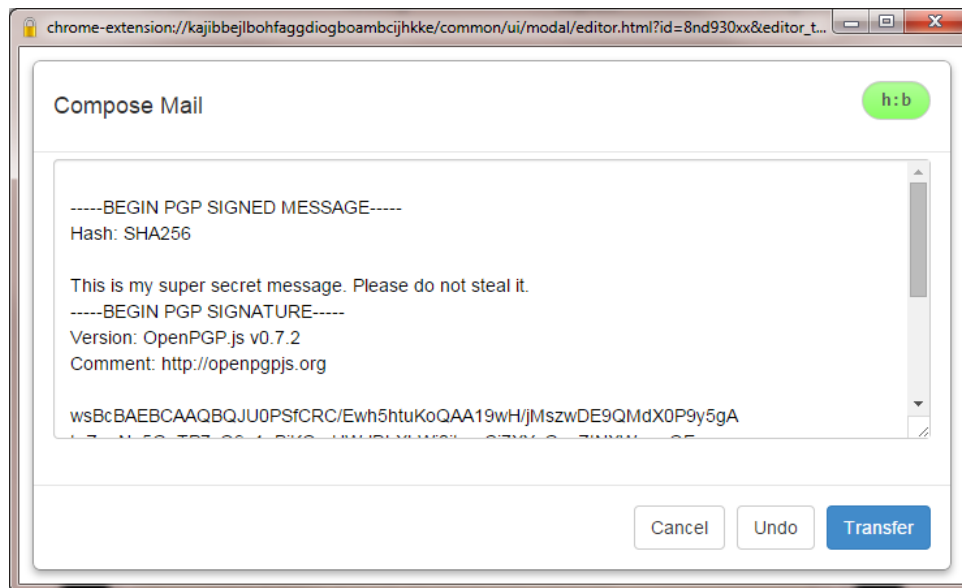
chrome-extension://kajibbejlbohfaggdiogboambcijhkke/common/ui/modal/editor.html?id=8nd930xx&editor_t...

Compose Mail

h:b

-----BEGIN PGP SIGNED MESSAGE-----
Hash: SHA256

This is my super secret message. Please do not steal it.
-----BEGIN PGP SIGNATURE-----
Version: OpenPGP.js v0.7.2
Comment: http://openpgpjs.org

wsBcBAEBCAAQBQJU0PSfCRC/Ewh5htuKoQAA19wH/jMszwDE9QMdX0P9y5gA
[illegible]

Cancel Undo Transfer